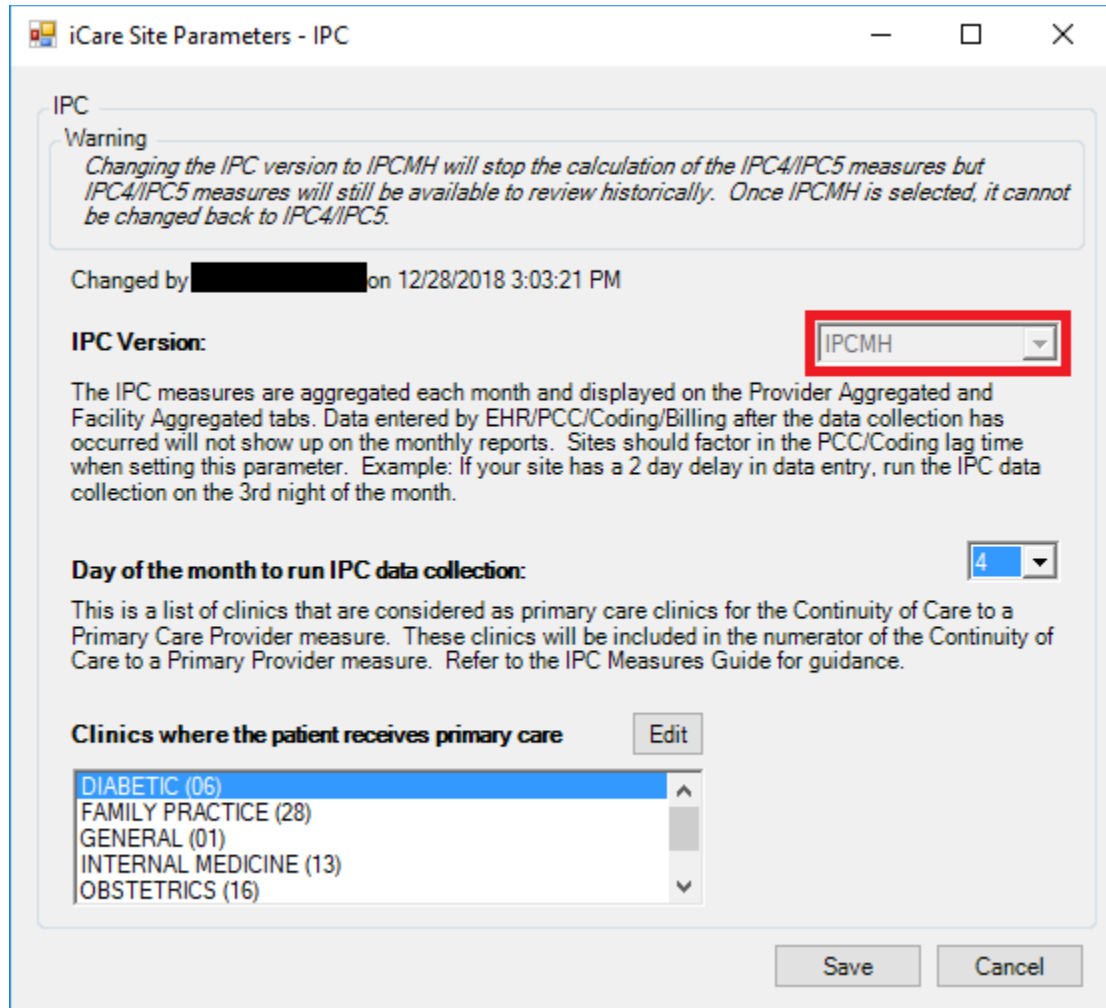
iCare Site Parameters - IPC

IPC

Warning

Changing the IPC version to IPCMH will stop the calculation of the IPC4/IPC5 measures but IPC4/IPC5 measures will still be available to review historically. Once IPCMH is selected, it cannot be changed back to IPC4/IPC5.

Changed by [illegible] on 12/28/2018 3:03:21 PM

IPC Version:

IPCMH

The IPC measures are aggregated each month and displayed on the Provider Aggregated and Facility Aggregated tabs. Data entered by EHR/PCC/Coding/Billing after the data collection has occurred will not show up on the monthly reports. Sites should factor in the PCC/Coding lag time when setting this parameter. Example: If your site has a 2 day delay in data entry, run the IPC data collection on the 3rd night of the month.

Day of the month to run IPC data collection:

4

This is a list of clinics that are considered as primary care clinics for the Continuity of Care to a Primary Care Provider measure. These clinics will be included in the numerator of the Continuity of Care to a Primary Provider measure. Refer to the IPC Measures Guide for guidance.

Clinics where the patient receives primary care

Edit

DIABETIC (06)
FAMILY PRACTICE (28)
GENERAL (01)
INTERNAL MEDICINE (13)
OBSTETRICS (16)

Save

Cancel